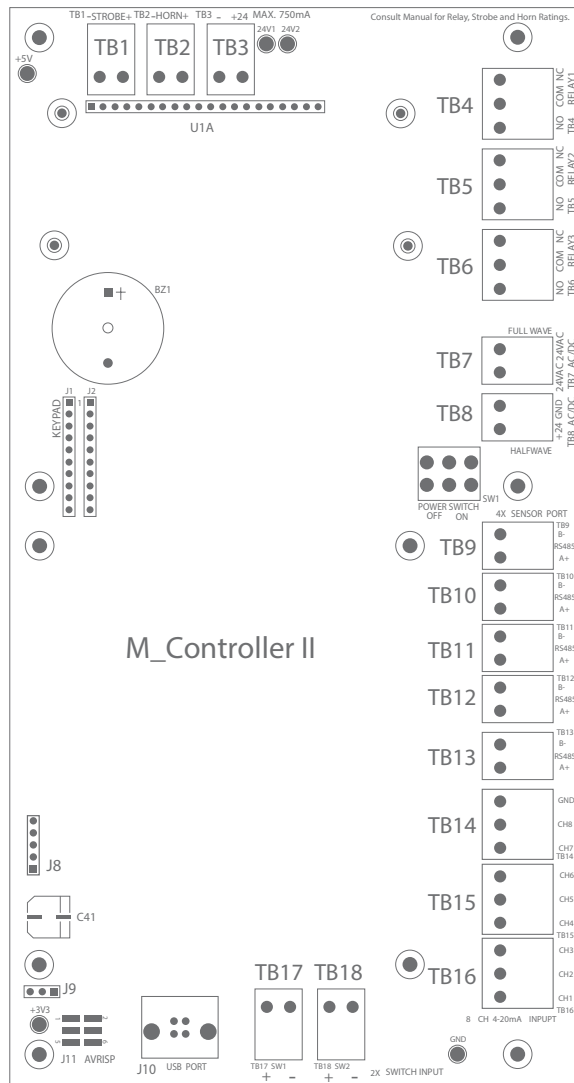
TB1 - STROBE + TB2 - HORN + TB3 - +24 MAX. 750mA

Consult Manual for Relay, Strobe and Horn Ratings.

+5V

TB1 TB2 TB3

24V1 24V2

U1A

TB4

NC COM NO RELAY1 TB4

TB5

NC COM NO RELAY2 TB5

TB6

NC COM NO RELAY3 TB6

BZ1

FULL WAVE

TB7

24VAC 24VAC TB7 AC/DC

TB8

GND +24 TB8 AC/DC

HALFWAVE

J1 J2

KEYPAD

1

SW1

POWER SWITCH
OFF ON

4X SENSOR PORT

TB9

TB9 B- RS485 A+

TB10

TB10 B- RS485 A+

M_Controller II

TB11

TB11 B- RS485 A+

TB12

TB12 B- RS485 A+

TB13

TB13 B- RS485 A+

TB14

GND CH8 CH7 TB14

J8

TB15

CH6 CH5 CH4 TB15

C41

TB16

CH3 CH2 CH1 TB16

TB17 TB18

J9

+3V3

J11 AVRISP

J10 USB PORT

TB17 SW1
+ -

TB18 SW2
+ -

2X SWITCH INPUT

GND

8 CH 4-20mA INPUPT